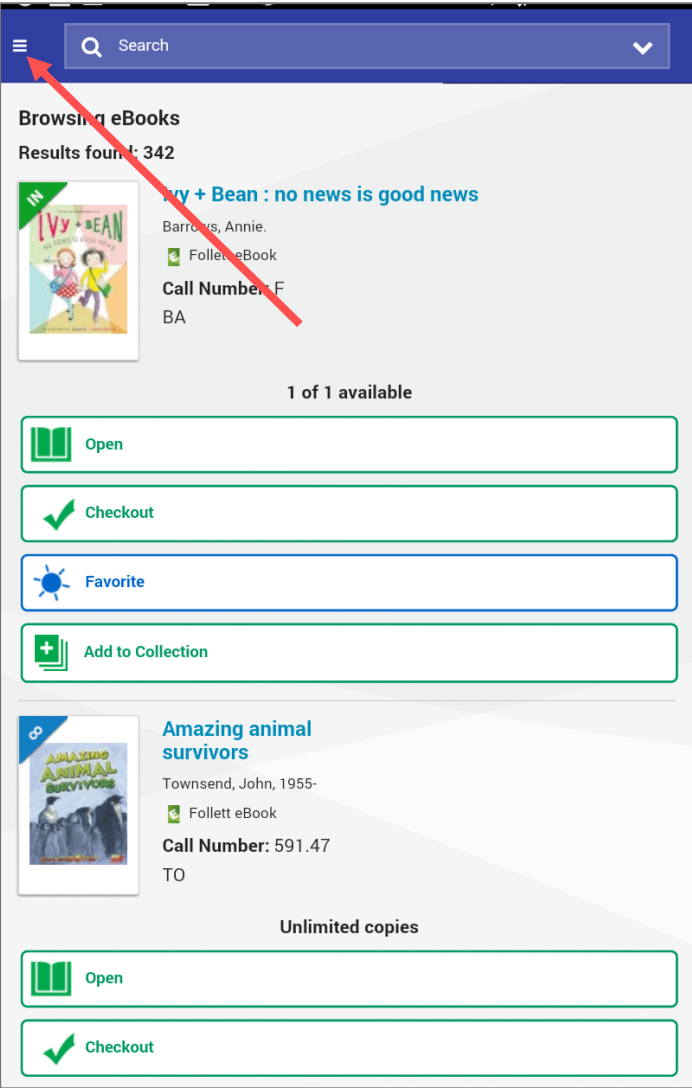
Search

Browsing eBooks

Results found: 342

IN

Ivy + Bean : no news is good news

Barrows, Annie.

Follett eBook

Call Number: F BA

1 of 1 available

Open

Checkout

Favorite

Add to Collection

Amazing animal survivors

Townsend, John, 1955-

Follett eBook

Call Number: 591.47 TO

Unlimited copies

Open

Checkout